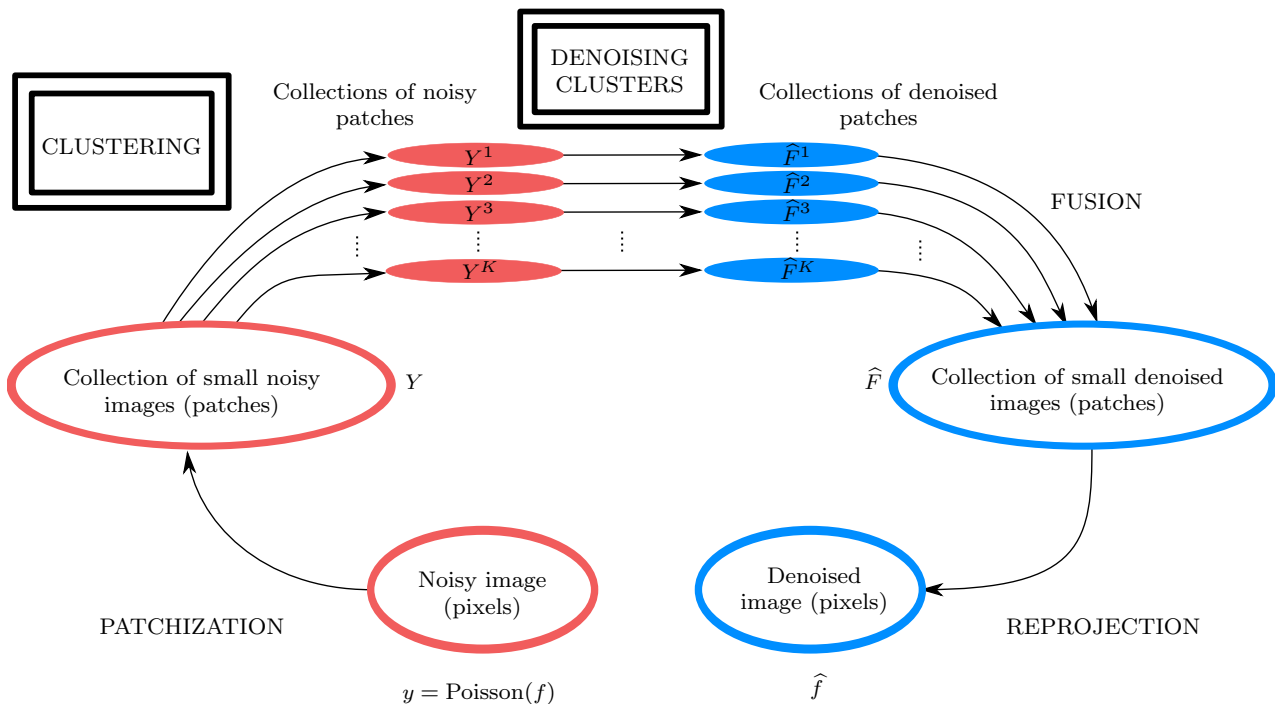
CLUSTERING

Collections of noisy patches

DENOISING CLUSTERS

Collections of denoised patches

$Y^1$
$Y^2$
$Y^3$
$\vdots$
$Y^K$

$\widehat{F}^1$
$\widehat{F}^2$
$\widehat{F}^3$
$\vdots$
$\widehat{F}^K$

FUSION

Collection of small noisy images (patches)

$Y$

$\widehat{F}$

Collection of small denoised images (patches)

PATCHIZATION

Noisy image (pixels)

Denoised image (pixels)

REPROJECTION

$y = \text{Poisson}(f)$

$\widehat{f}$